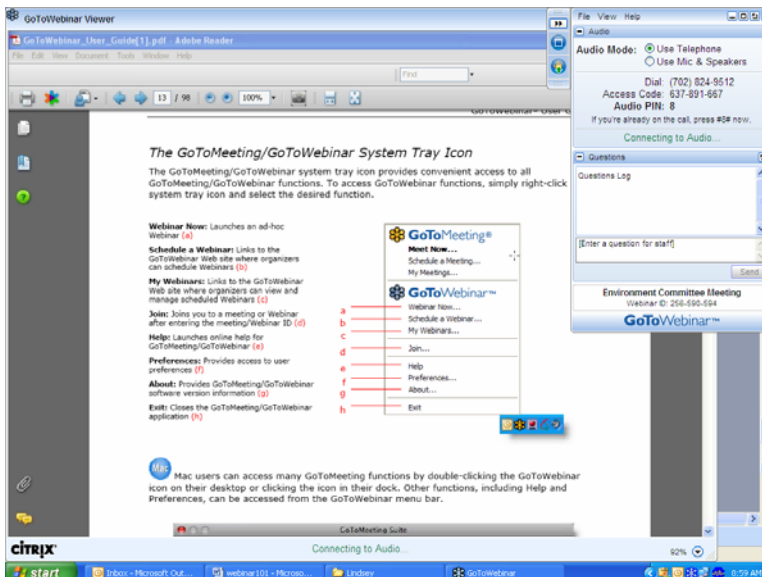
GoToWebinar Viewer

GoToWebinar_User_Guide[1].pdf - Adobe Reader

File Edit View Document Tools Window Help

Find

13 / 90

100%

GoToWebinar - User G

The GoToMeeting/GoToWebinar System Tray Icon

The GoToMeeting/GoToWebinar system tray icon provides convenient access to all GoToMeeting/GoToWebinar functions. To access GoToWebinar functions, simply right-click system tray icon and select the desired function.

Webinar Now: Launches an ad-hoc Webinar (a)

Schedule a Webinar: Links to the GoToWebinar Web site where organizers can schedule Webinars (b)

My Webinars: Links to the GoToWebinar Web site where organizers can view and manage scheduled Webinars (c)

Join: Joins you to a meeting or Webinar after entering the meeting/Webinar ID (d)

Help: Launches online help for GoToMeeting/GoToWebinar (e)

Preferences: Provides access to user preferences (f)

About: Provides GoToMeeting/GoToWebinar software version information (g)

Exit: Closes the GoToMeeting/GoToWebinar application (h)

GoToMeeting®
Meet Now...
Schedule a Meeting...
My Meetings...

GoToWebinar™
Webinar Now...
Schedule a Webinar...
My Webinars...
Join...
Help
Preferences...
About...
Exit

a
b
c
d
e
f
g
h

Mac

Mac users can access many GoToMeeting functions by double-clicking the GoToWebinar icon on their desktop or clicking the icon in their dock. Other functions, including Help and Preferences, can be accessed from the GoToWebinar menu bar.

GoToMeeting Suite

File View Help

Audio

Audio Mode: Use Telephone
Use Mic & Speakers

Dial: (702) 824-9512
Access Code: 637-891-667
Audio PIN: 8
If you're already on the call, press #8# now.

Connecting to Audio...

Questions

Questions Log

[Enter a question for staff]

Send

Environment Committee Meeting
Webinar ID: 258-590-594

GoToWebinar™

CITRIX

Connecting to Audio...

92%

start | Inbox - Microsoft Out... | webinar101 - Microso... | Lindsey | GoToWebinar | 8:59 AM